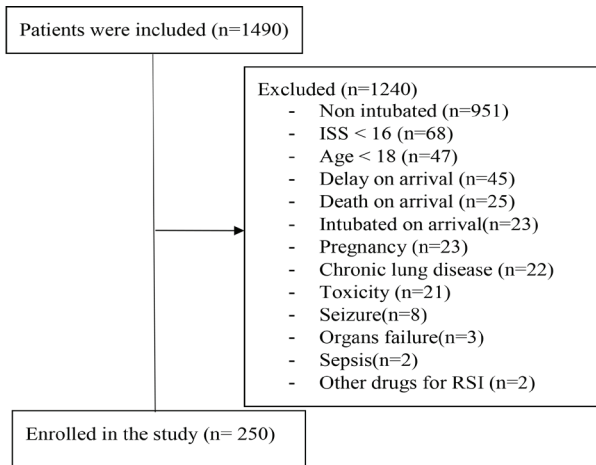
Patients were included (n=1490)

Excluded (n=1240)
- Non intubated (n=951)
- ISS < 16 (n=68)
- Age < 18 (n=47)
- Delay on arrival (n=45)
- Death on arrival (n=25)
- Intubated on arrival(n=23)
- Pregnancy (n=23)
- Chronic lung disease (n=22)
- Toxicity (n=21)
- Seizure(n=8)
- Organs failure(n=3)
- Sepsis(n=2)
- Other drugs for RSI (n=2)

Enrolled in the study (n= 250)